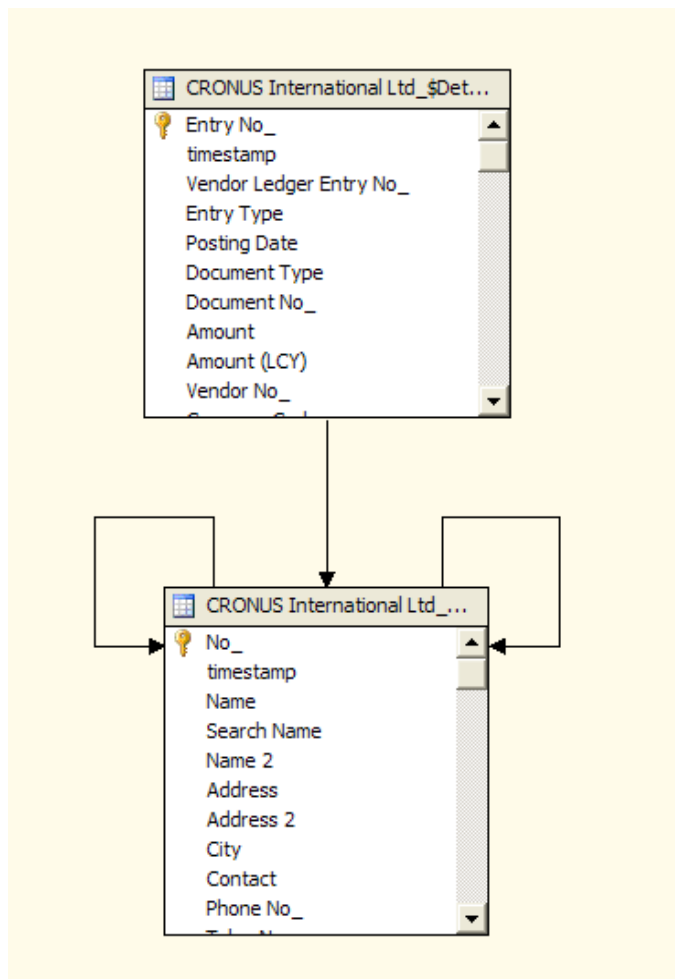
CRONUS International Ltd_$Det...

Entry No_
timestamp
Vendor Ledger Entry No_
Entry Type
Posting Date
Document Type
Document No_
Amount
Amount (LCY)
Vendor No_
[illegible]

CRONUS International Ltd_...

No_
timestamp
Name
Search Name
Name 2
Address
Address 2
City
Contact
Phone No_
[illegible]